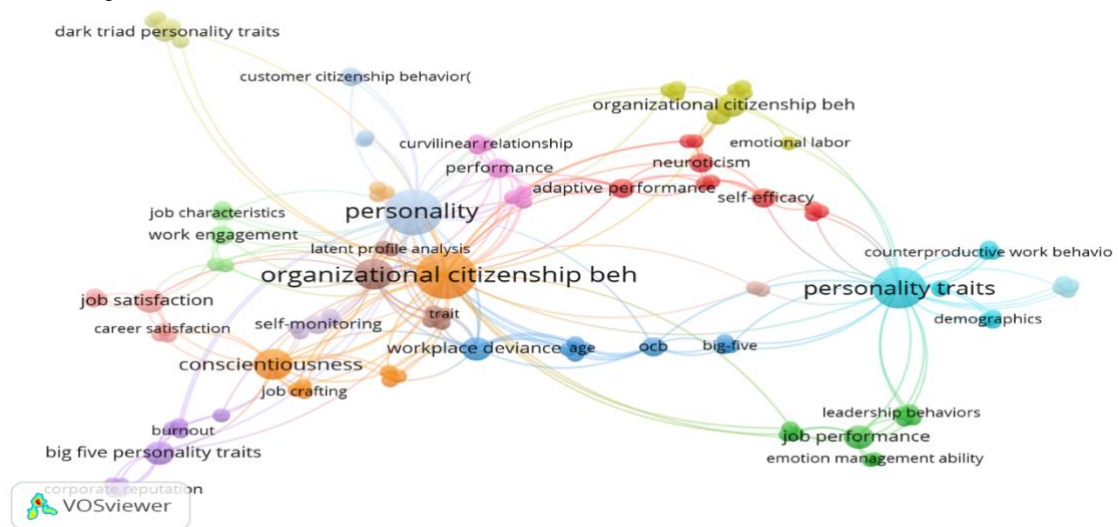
dark triad personality traits

customer citizenship behavior(

organizational citizenship beh

emotional labor

curvilinear relationship

neuroticism

performance

adaptive performance

self-efficacy

job characteristics

personality

work engagement

latent profile analysis

counterproductive work behavio

organizational citizenship beh

personality traits

job satisfaction

trait

demographics

career satisfaction

self-monitoring

conscientiousness

workplace deviance

age

ocb

big-five

job crafting

leadership behaviors

burnout

job performance

big five personality traits

emotion management ability

corporate reputation

VOSviewer